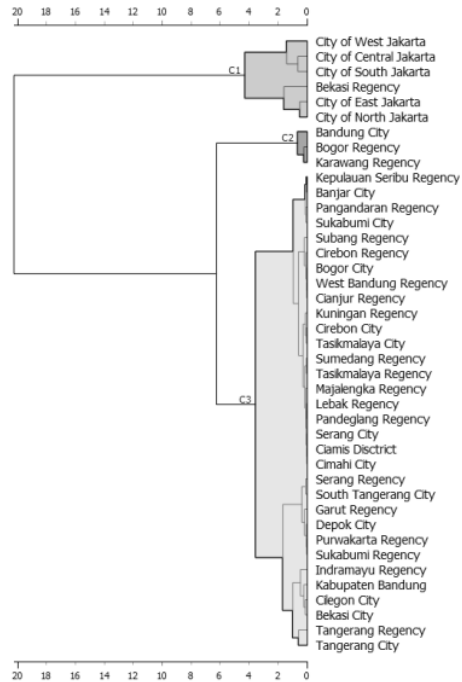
20 18 16 14 12 10 8 6 4 2 0

C1
C2
C3

City of West Jakarta
City of Central Jakarta
City of South Jakarta
Bekasi Regency
City of East Jakarta
City of North Jakarta
Bandung City
Bogor Regency
Karawang Regency
Kepulauan Seribu Regency
Banjar City
Pangandaran Regency
Sukabumi City
Subang Regency
Cirebon Regency
Bogor City
West Bandung Regency
Cianjur Regency
Kuningan Regency
Cirebon City
Tasikmalaya City
Sumedang Regency
Tasikmalaya Regency
Majalengka Regency
Lebak Regency
Pandeglang Regency
Serang City
Ciamis Disctrict
Cimahi City
Serang Regency
South Tangerang City
Garut Regency
Depok City
Purwakarta Regency
Sukabumi Regency
Indramayu Regency
Kabupaten Bandung
Cilegon City
Bekasi City
Tangerang Regency
Tangerang City

20 18 16 14 12 10 8 6 4 2 0